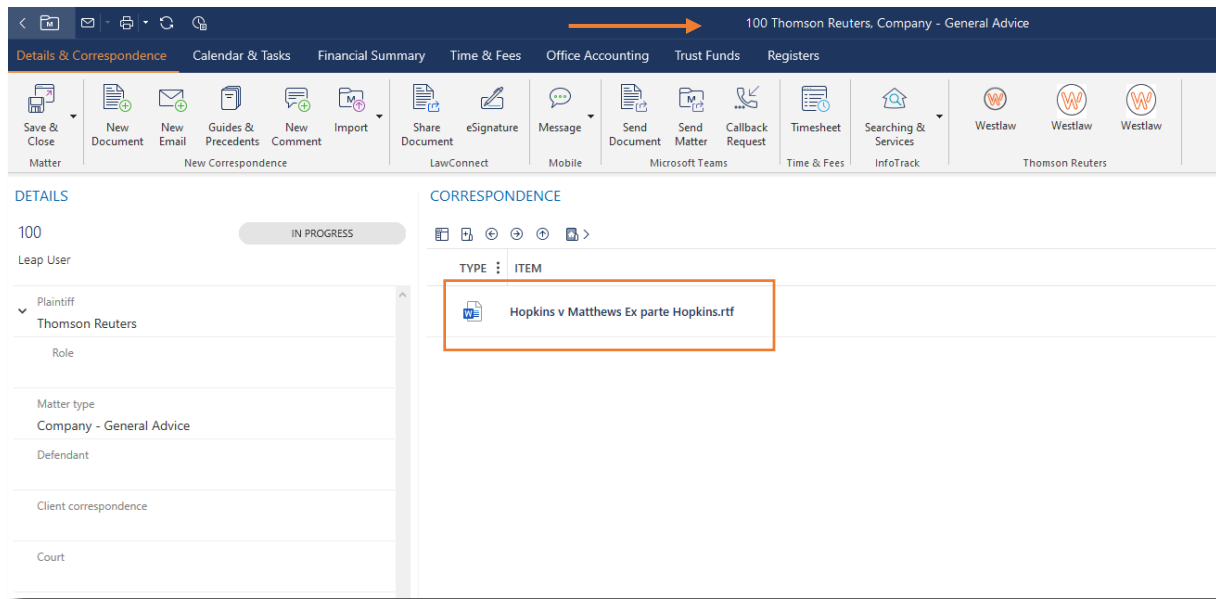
100 Thomson Reuters, Company - General Advice

Details & Correspondence | Calendar & Tasks | Financial Summary | Time & Fees | Office Accounting | Trust Funds | Registers

Save & Close
Matter

New Document | New Email | Guides & Precedents | New Comment | Import
New Correspondence

Share Document | eSignature
LawConnect

Message
Mobile

Send Document | Send Matter | Callback Request
Microsoft Teams

Timesheet
Time & Fees

Searching & Services
InfoTrack

Westlaw | Westlaw | Westlaw
Thomson Reuters

DETAILS

100

IN PROGRESS

Leap User

Plaintiff
Thomson Reuters

Role

Matter type
Company - General Advice

Defendant

Client correspondence

Court

CORRESPONDENCE

TYPE | ITEM

Hopkins v Matthews Ex parte Hopkins.rtf